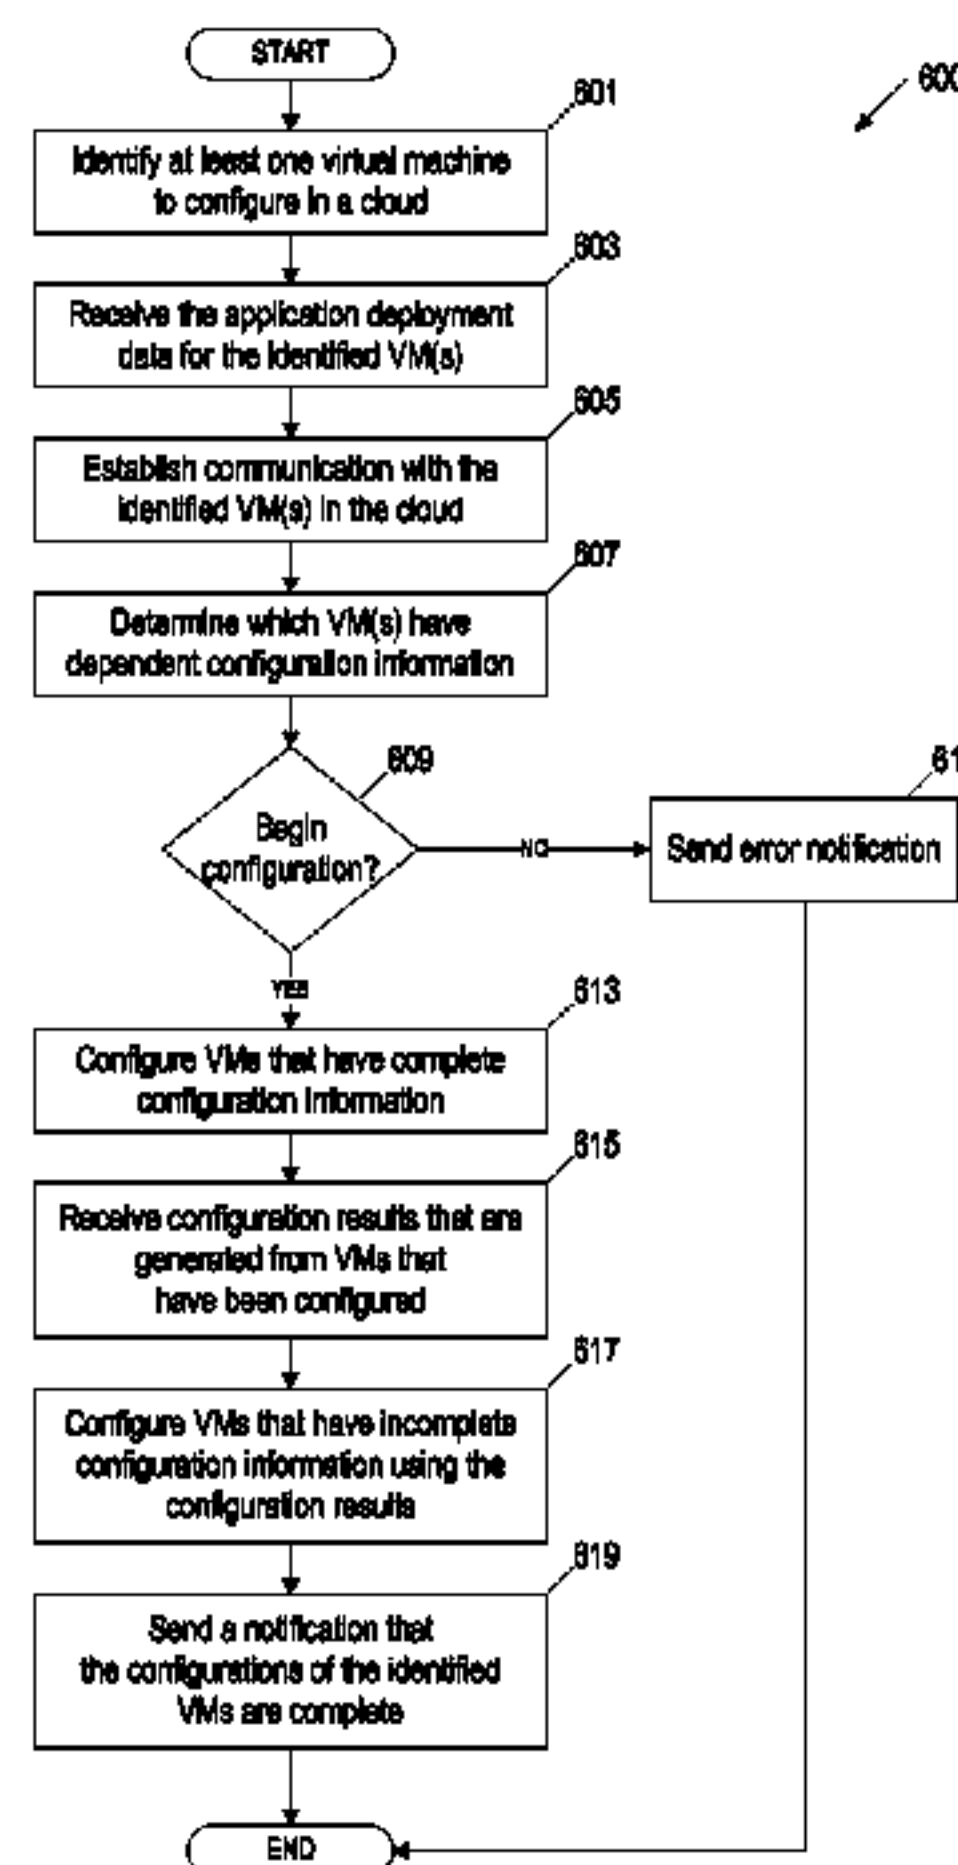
START

600

601
Identify at least one virtual machine to configure in a cloud

603
Receive the application deployment data for the identified VM(s)

605
Establish communication with the identified VM(s) in the cloud

607
Determine which VM(s) have dependent configuration information

609
Begin configuration?

NO

61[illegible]
Send error notification

YES

613
Configure VMs that have complete configuration information

615
Receive configuration results that are generated from VMs that have been configured

617
Configure VMs that have incomplete configuration information using the configuration results

619
Send a notification that the configurations of the identified VMs are complete

END